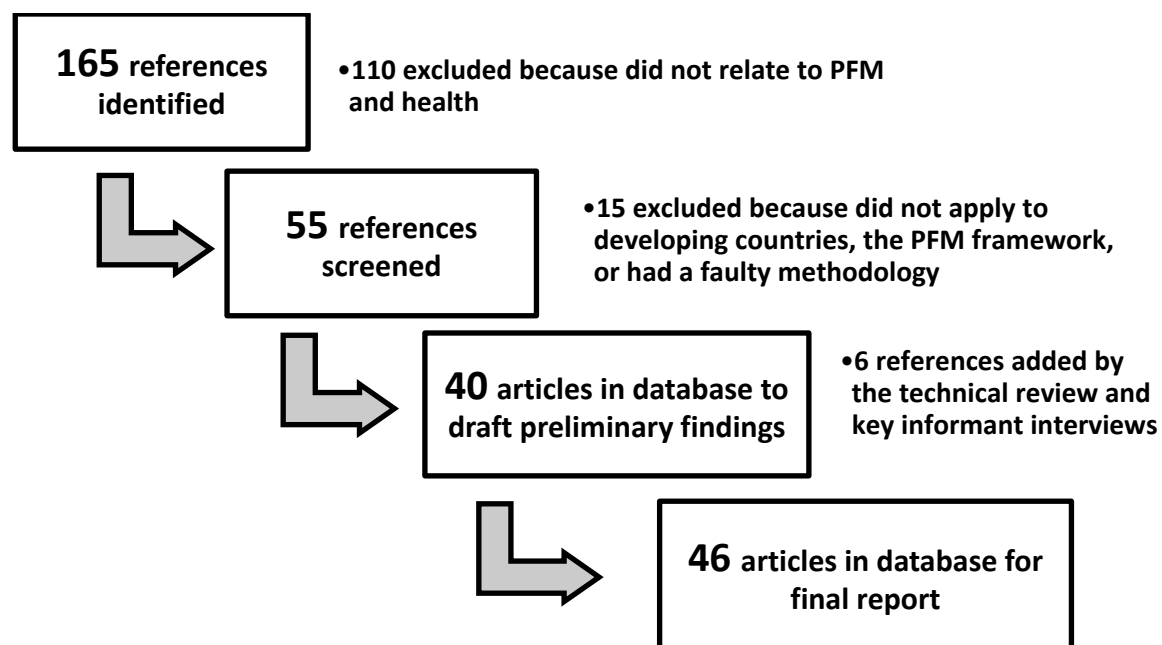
165 references identified

•110 excluded because did not relate to PFM and health

55 references screened

•15 excluded because did not apply to developing countries, the PFM framework, or had a faulty methodology

40 articles in database to draft preliminary findings

•6 references added by the technical review and key informant interviews

46 articles in database for final report